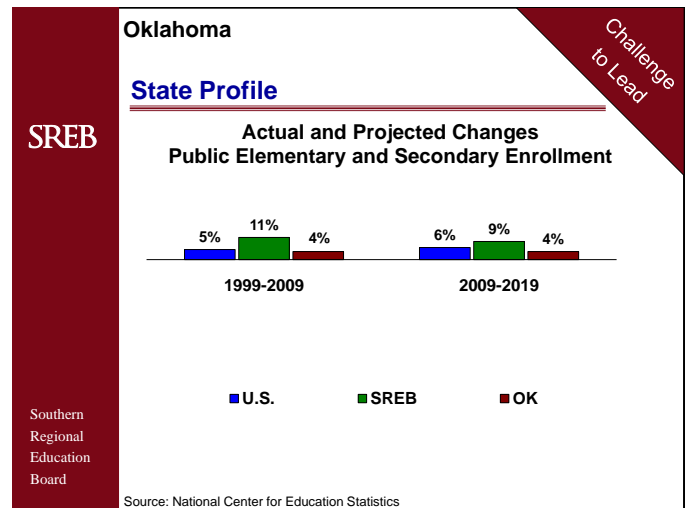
Oklahoma

Challenge to Lead

State Profile

SREB

Actual and Projected Changes
Public Elementary and Secondary Enrollment

5% 11% 4%

6% 9% 4%

1999-2009

2009-2019

U.S. SREB OK

Southern Regional Education Board

Source: National Center for Education Statistics